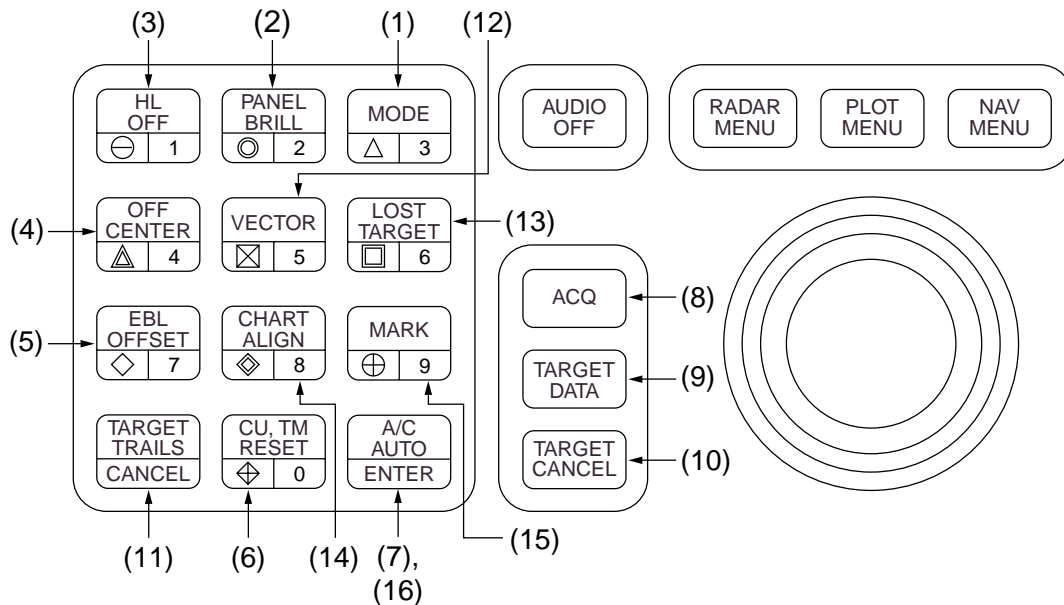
(3) (2) (1) (12)

HL OFF
1

PANEL BRILL
2

MODE
3

AUDIO OFF

RADAR MENU

PLOT MENU

NAV MENU

(4)

OFF CENTER
4

VECTOR
5

LOST TARGET
6

(13)

ACQ
(8)

(5)

EBL OFFSET
7

CHART ALIGN
8

MARK
9

TARGET DATA
(9)

TARGET TRAILS
CANCEL

CU, TM RESET
0

A/C AUTO
ENTER

TARGET CANCEL
(10)

(11) (6) (14) (7), (16) (15)